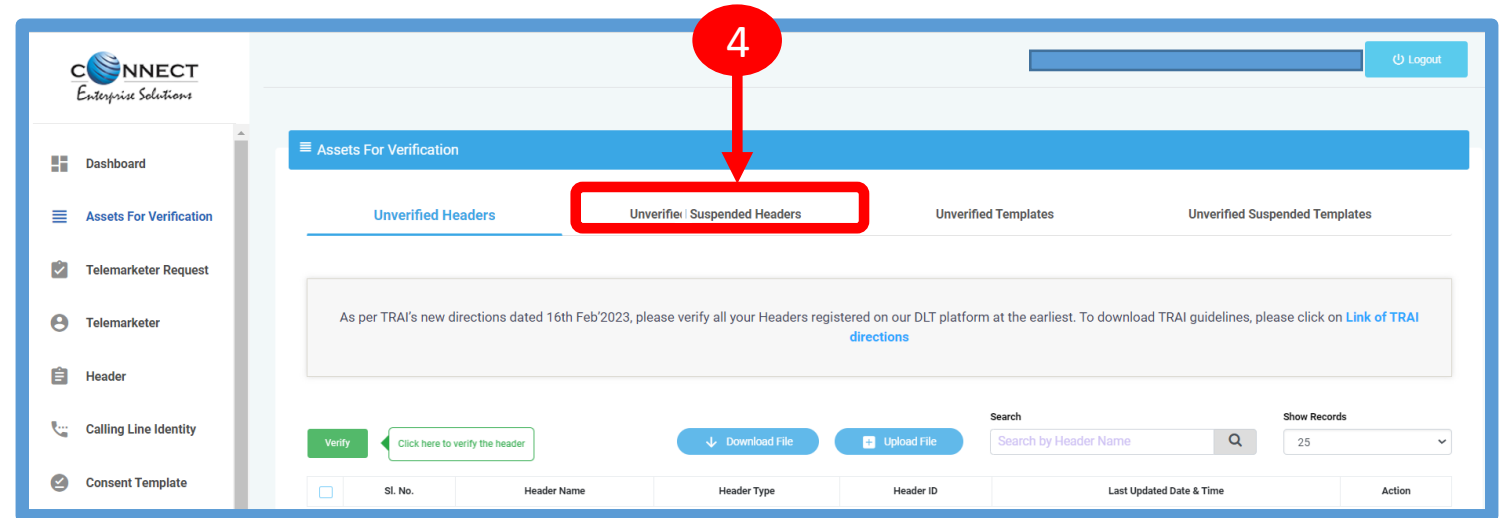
4

CONNECT
Enterprise Solutions

Logout

Dashboard

Assets For Verification

Telemarketer Request

Telemarketer

Header

Calling Line Identity

Consent Template

Assets For Verification

Unverified Headers

Unverified Suspended Headers

Unverified Templates

Unverified Suspended Templates

As per TRAI's new directions dated 16th Feb'2023, please verify all your Headers registered on our DLT platform at the earliest. To download TRAI guidelines, please click on Link of TRAI directions

Verify

Click here to verify the header

Download File

Upload File

Search

Search by Header Name

Show Records

25

| | Sl. No. | Header Name | Header Type | Header ID | Last Updated Date & Time | Action |
|---|---|---|---|---|---|---|